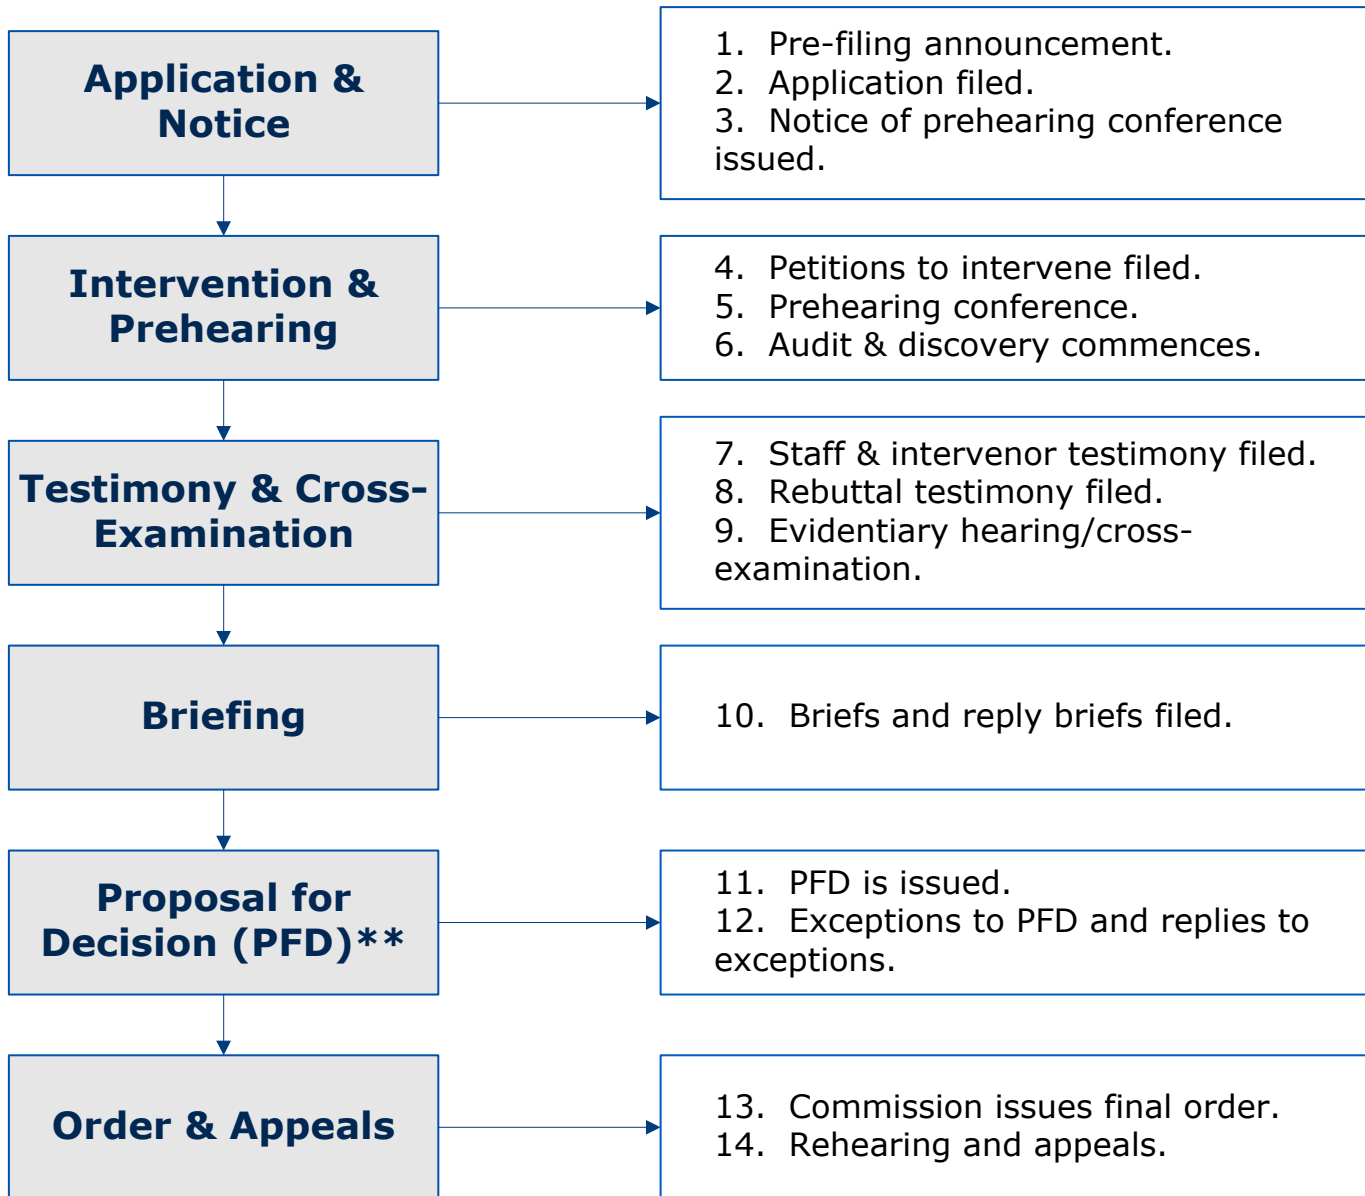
Application & Notice

1. Pre-filing announcement.
2. Application filed.
3. Notice of prehearing conference issued.

Intervention & Prehearing

4. Petitions to intervene filed.
5. Prehearing conference.
6. Audit & discovery commences.

Testimony & Cross-Examination

7. Staff & intervenor testimony filed.
8. Rebuttal testimony filed.
9. Evidentiary hearing/cross-examination.

Briefing

10. Briefs and reply briefs filed.

Proposal for Decision (PFD)**

11. PFD is issued.
12. Exceptions to PFD and replies to exceptions.

Order & Appeals

13. Commission issues final order.
14. Rehearing and appeals.